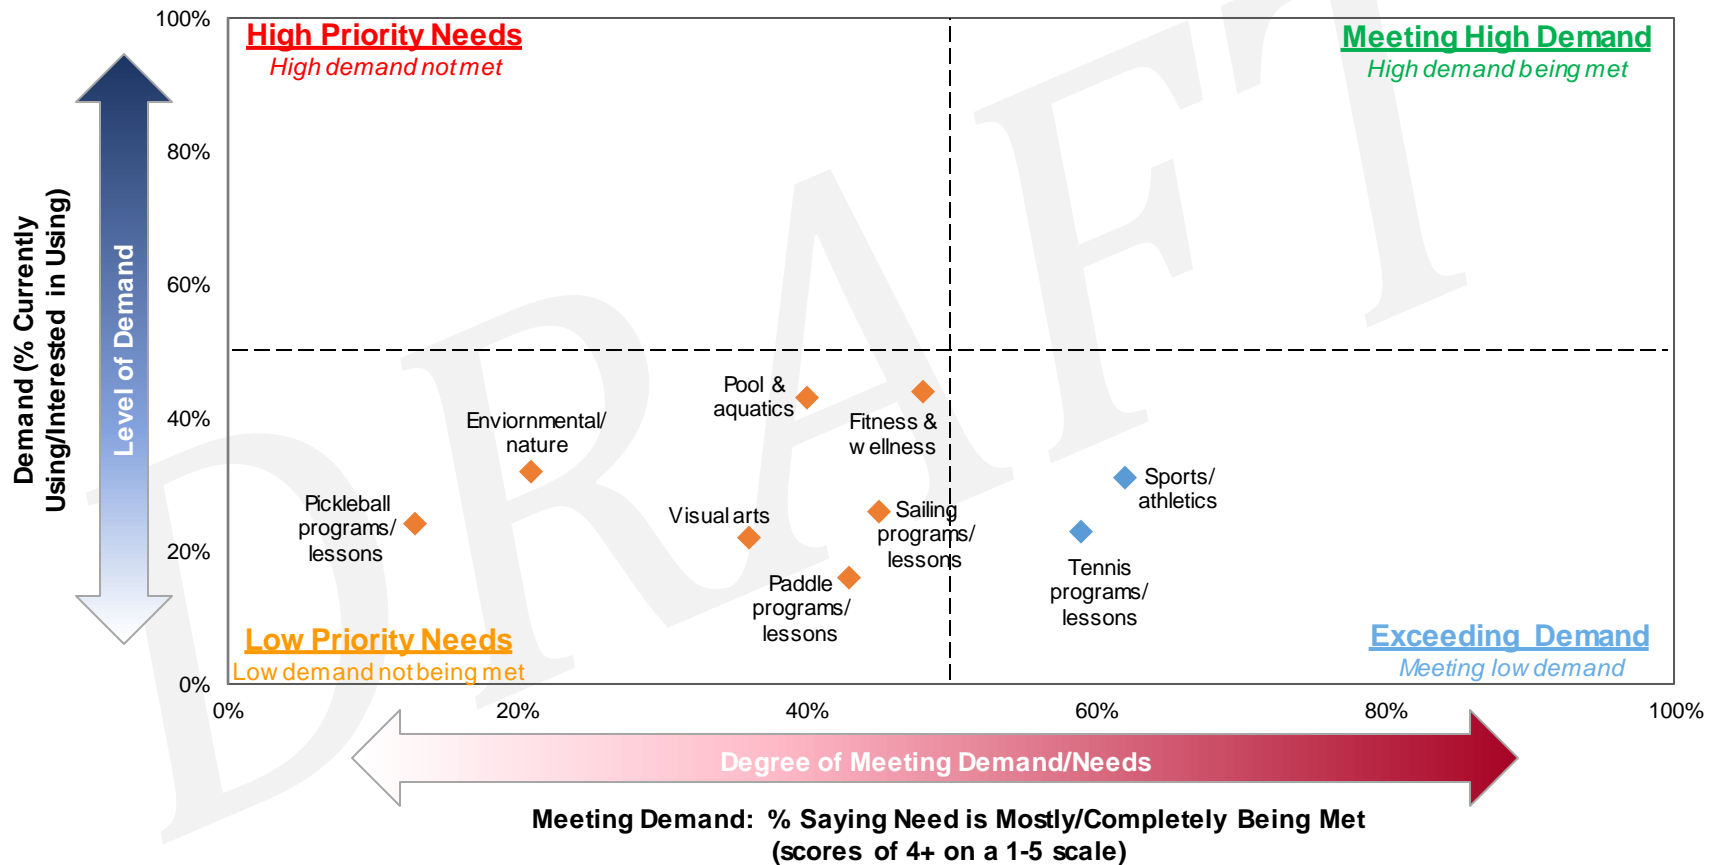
High Priority Needs
High demand not met

Meeting High Demand
High demand being met

Low Priority Needs
Low demand not being met

Exceeding Demand
Meeting low demand

Demand (% Currently Using/Interested in Using)

Level of Demand

100%
80%
60%
40%
20%
0%

Pool & aquatics
Fitness & w ellness
Enviornmental/ nature
Sports/ athletics
Pickleball programs/ lessons
Visual arts
Sailing programs/ lessons
Tennis programs/ lessons
Paddle programs/ lessons

0%
20%
40%
60%
80%
100%

Degree of Meeting Demand/Needs

Meeting Demand: % Saying Need is Mostly/Completely Being Met (scores of 4+ on a 1-5 scale)

DRAFT